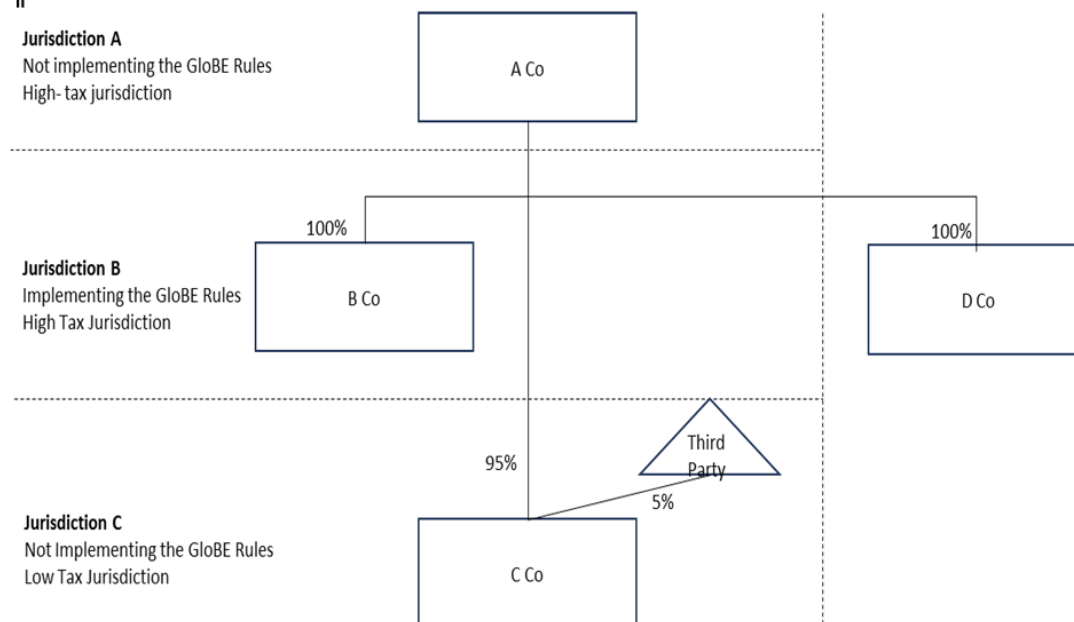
**Jurisdiction A**
Not implementing the GloBE Rules
High- tax jurisdiction

A Co

100%

100%

**Jurisdiction B**
Implementing the GloBE Rules
High Tax Jurisdiction

B Co

D Co

Third Party

95%

5%

**Jurisdiction C**
Not Implementing the GloBE Rules
Low Tax Jurisdiction

C Co